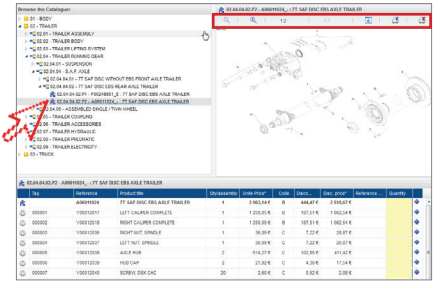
Browse the Catalogue

01 - BODY
02 - TRAILER
02.01 - TRAILER ASSEMBLY
02.02 - TRAILER BODY
02.03 - TRAILER LIFTING SYSTEM
02.04 - TRAILER RUNNING GEAR
02.04.01 - SUSPENSION
02.04.04 - S.A.F. AXLE
02.04.04.01 - 7T SAF DISC WITHOUT EBS FRONT AXLE TRAILER
02.04.04.02 - 7T SAF DISC EBS REAR AXLE TRAILER
02.04.04.02.P1 - F00249051_E - 7T SAF DISC EBS AXLE TRAILER
02.04.04.02.P2 - A00011024_... - 7T SAF DISC EBS AXLE TRAILER
02.04.05 - ASSEMBLED SINGLE / TWIN WHEEL
02.05 - TRAILER COUPLING
02.06 - TRAILER ACCESSORIES
02.07 - TRAILER HYDRAULIC
02.08 - TRAILER PNEUMATIC
02.09 - TRAILER ELECTRICITY
03 - TRUCK

02.04.04.02.P2 - A00011024_... - 7T SAF DISC EBS AXLE TRAILER

1/2

02.04.04.02.P2 - A00011024_... - 7T SAF DISC EBS AXLE TRAILER

| Tag | Reference | Product title | Qty/assembly | Units Price* | Code | Disc | Disc. price* | Reference | Quantity |
|---|---|---|---|---|---|---|---|---|---|
| | A00011024 | 7T SAF DISC EBS AXLE TRAILER | 1 | 2 963,14 € | B | | 444,47 € | 2 518,67 € | |
| 000001 | Y00012017 | LEFT CALIPER COMPLETE | 1 | 1 200,05 € | B | | 187,51 € | 1 062,54 € | |
| 000002 | Y00012018 | RIGHT CALIPER COMPLETE | 1 | 1 200,05 € | B | | 187,51 € | 1 062,54 € | |
| 000003 | Y00012036 | RIGHT NUT, SPINDLE | 1 | 36,09 € | C | | 7,22 € | 28,87 € | |
| 000004 | Y00012037 | LEFT NUT, SPINDLE | 1 | 36,09 € | C | | 7,22 € | 28,87 € | |
| 000005 | Y00012038 | AXLE HUB | 2 | 514,27 € | C | | 102,85 € | 411,42 € | |
| 000006 | Y00012039 | HUB CAP | 2 | 21,92 € | C | | 4,38 € | 17,54 € | |
| 000007 | Y00012040 | SCREW, DISK CHC | | 2,60 € | | | 0,52 € | 2,08 € | |